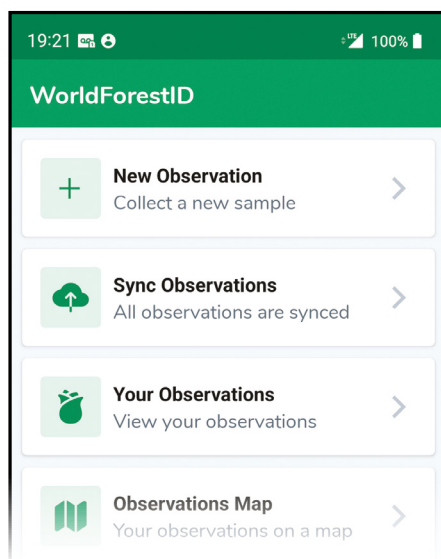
19:21 LTE 100%

WorldForestID

New Observation
Collect a new sample

Sync Observations
All observations are synced

Your Observations
View your observations

Observations Map
Your observations on a map